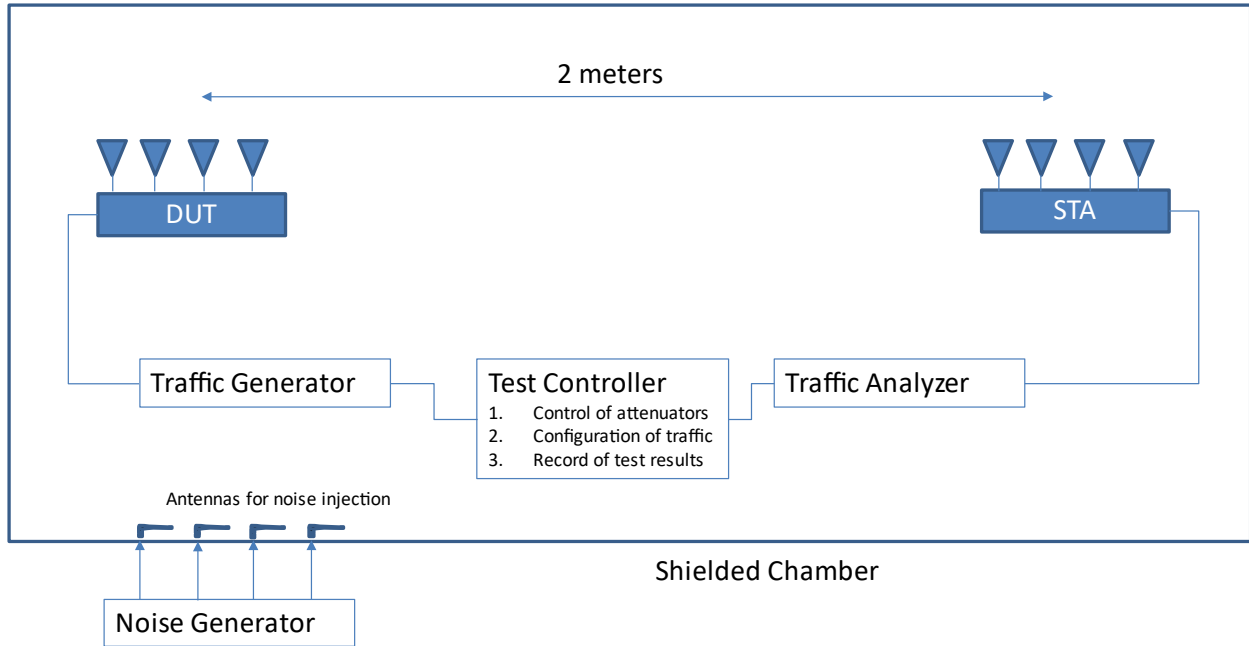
2 meters

DUT

STA

Traffic Generator

Test Controller
1. Control of attenuators
2. Configuration of traffic
3. Record of test results

Traffic Analyzer

Antennas for noise injection

Shielded Chamber

Noise Generator